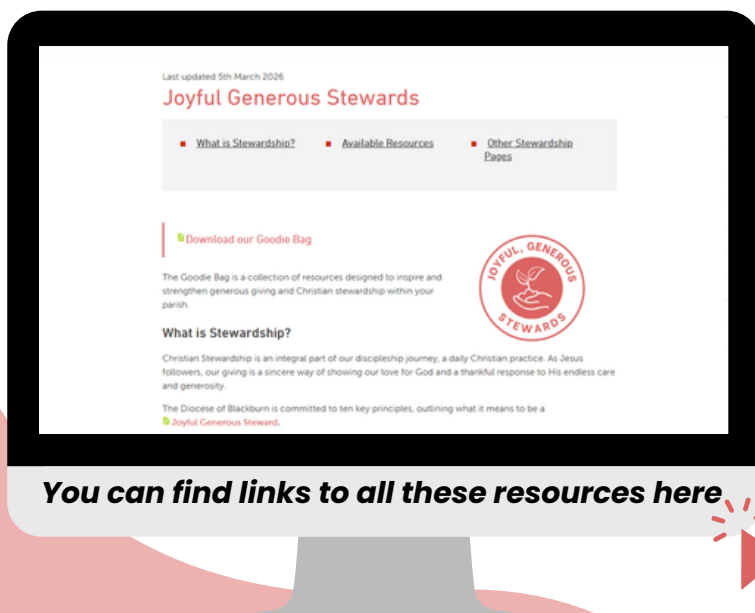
Last updated 5th March 2026

Joyful Generous Stewards

- What is Stewardship?
- Available Resources
- Other Stewardship Pages

Download our Goodie Bag

The Goodie Bag is a collection of resources designed to inspire and strengthen generous giving and Christian stewardship within your parish.

JOYFUL, GENEROUS STEWARDS

What is Stewardship?

Christian Stewardship is an integral part of our discipleship journey, a daily Christian practice. As Jesus followers, our giving is a sincere way of showing our love for God and a thankful response to His endless care and generosity.

The Diocese of Blackburn is committed to ten key principles, outlining what it means to be a Joyful Generous Steward.

You can find links to all these resources here